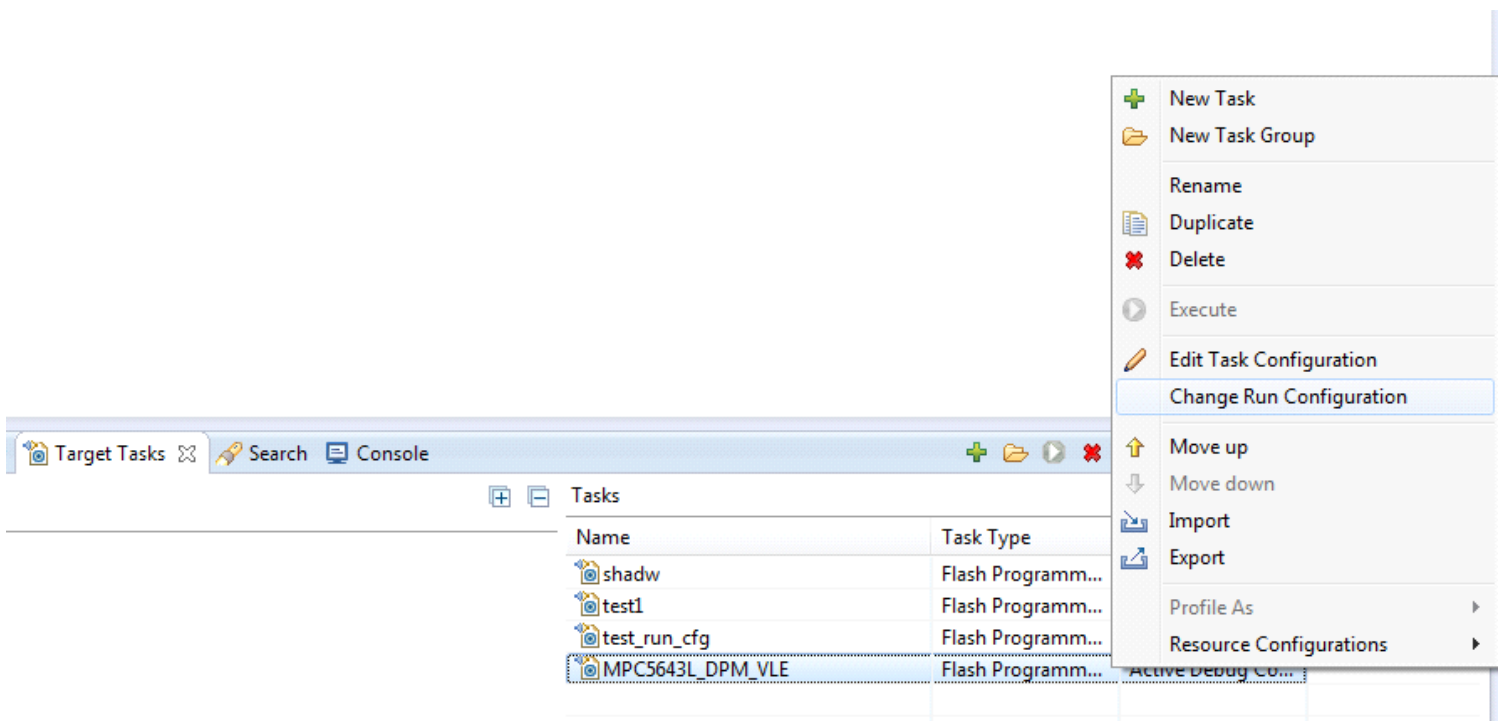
New Task
New Task Group
Rename
Duplicate
Delete
Execute
Edit Task Configuration
Change Run Configuration
Move up
Move down
Import
Export
Profile As
Resource Configurations

Target Tasks
Search
Console

Tasks

| Name | Task Type | |
|---|---|---|
| shadw | Flash Programm... | |
| test1 | Flash Programm... | |
| test_run_cfg | Flash Programm... | |
| MPC5643L_DPM_VLE | Flash Programm... | Active Debug Co... |